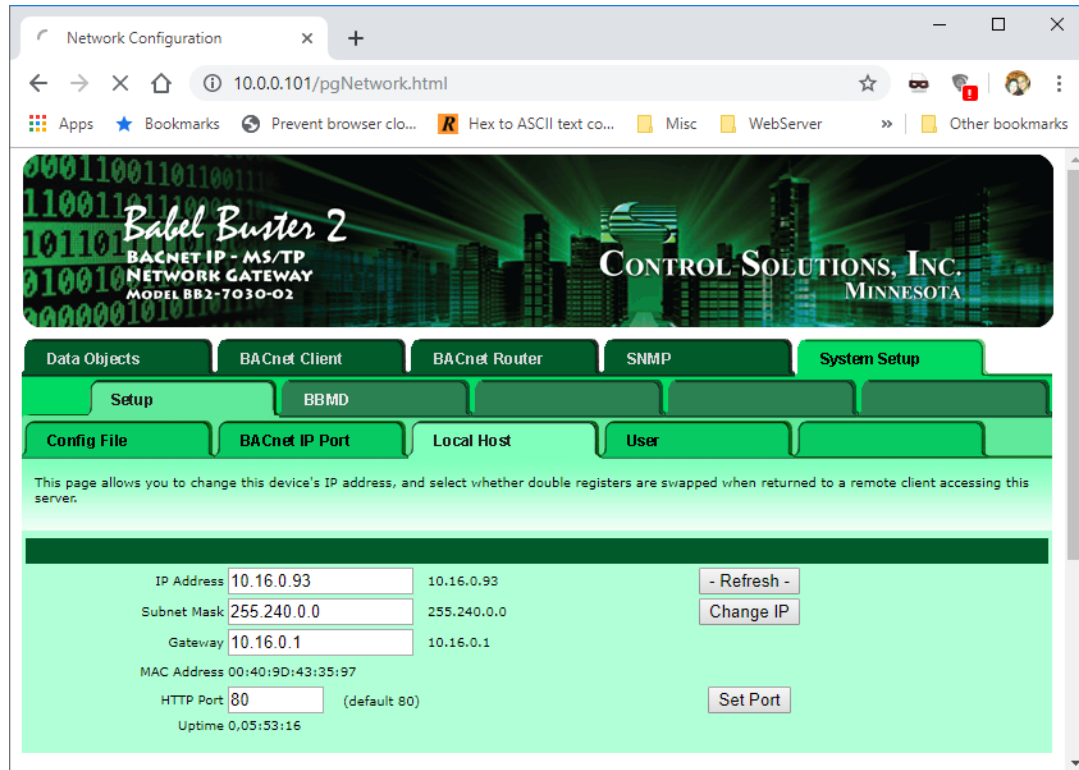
Network Configuration

10.0.0.101/pgNetwork.html

Apps Bookmarks Prevent browser clo... Hex to ASCII text co... Misc WebServer » Other bookmarks

Babel Buster 2
BACnet IP - MS/TP
Network Gateway
Model BB2-7030-02

Control Solutions, Inc.
Minnesota

Data Objects | BACnet Client | BACnet Router | SNMP | System Setup

Setup | BBMD

Config File | BACnet IP Port | Local Host | User

This page allows you to change this device's IP address, and select whether double registers are swapped when returned to a remote client accessing this server.

IP Address 10.16.0.93 10.16.0.93 - Refresh -
Subnet Mask 255.240.0.0 255.240.0.0 Change IP
Gateway 10.16.0.1 10.16.0.1
MAC Address 00:40:9D:43:35:97
HTTP Port 80 (default 80) Set Port
Uptime 0,05:53:16